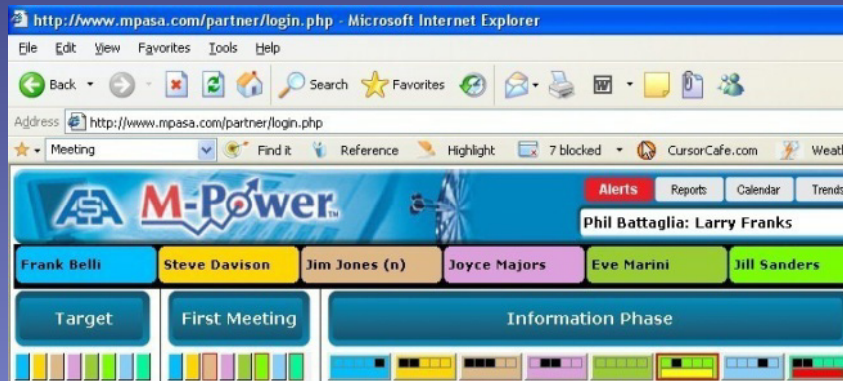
http://www.mpasa.com/partner/login.php - Microsoft Internet Explorer

File Edit View Favorites Tools Help

Back Search Favorites

Address http://www.mpasa.com/partner/login.php

Meeting Find it Reference Highlight 7 blocked CursorCafe.com Weat

ASA M-Power

Alerts Reports Calendar Trends

Phil Battaglia: Larry Franks

Frank Belli | Steve Davison | Jim Jones (n) | Joyce Majors | Eve Marini | Jill Sanders

Target

First Meeting

Information Phase